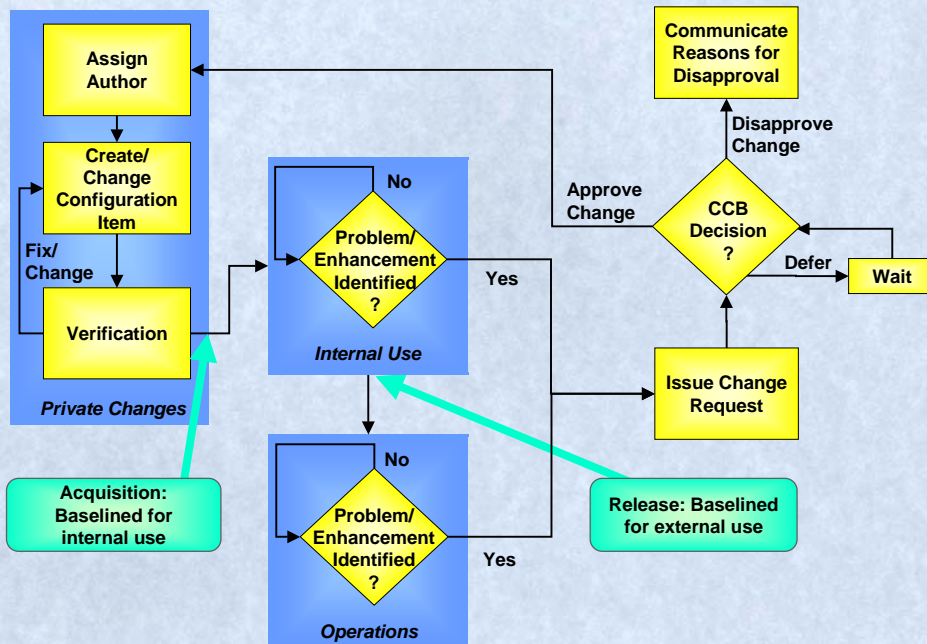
Assign Author

Create/ Change Configuration Item

Fix/ Change

Verification

Private Changes

No

Problem/ Enhancement Identified ?

Yes

Internal Use

No

Problem/ Enhancement Identified ?

Yes

Operations

Communicate Reasons for Disapproval

Disapprove Change

Approve Change

CCB Decision ?

Defer

Wait

Issue Change Request

Acquisition: Baselined for internal use

Release: Baselined for external use